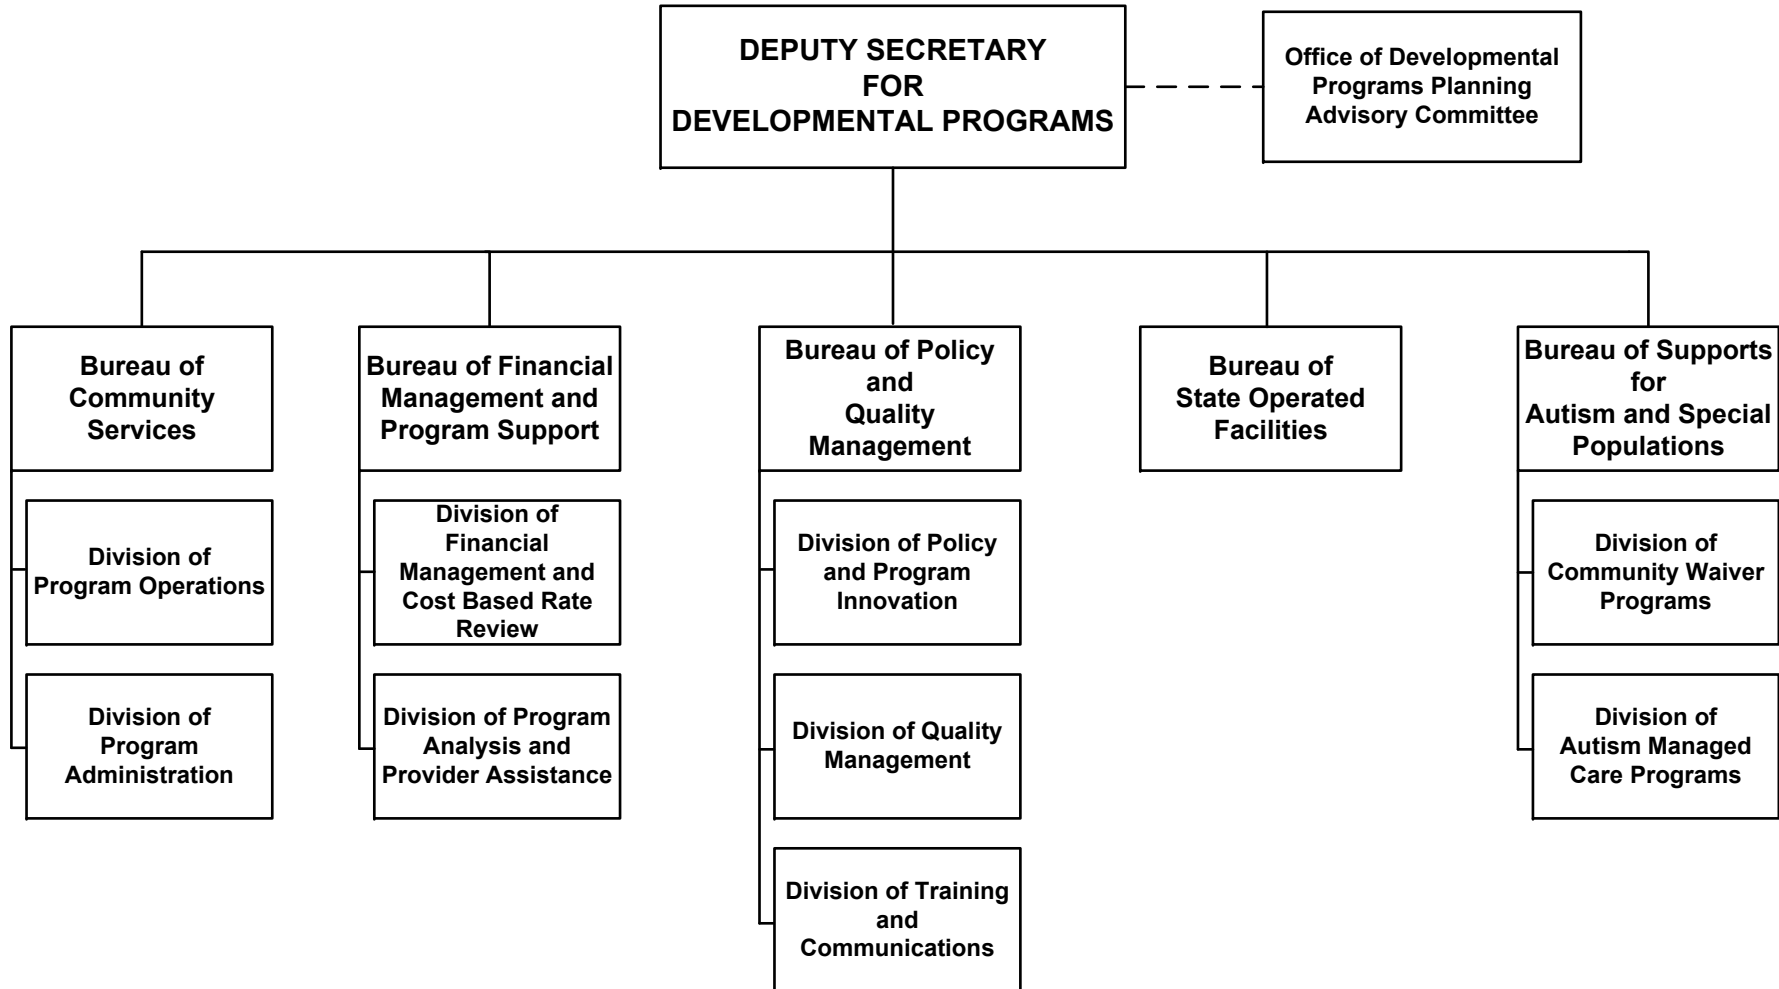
DEPUTY SECRETARY FOR DEVELOPMENTAL PROGRAMS

Office of Developmental Programs Planning Advisory Committee

Bureau of Community Services

Division of Program Operations

Division of Program Administration

Bureau of Financial Management and Program Support

Division of Financial Management and Cost Based Rate Review

Division of Program Analysis and Provider Assistance

Bureau of Policy and Quality Management

Division of Policy and Program Innovation

Division of Quality Management

Division of Training and Communications

Bureau of State Operated Facilities

Bureau of Supports for Autism and Special Populations

Division of Community Waiver Programs

Division of Autism Managed Care Programs